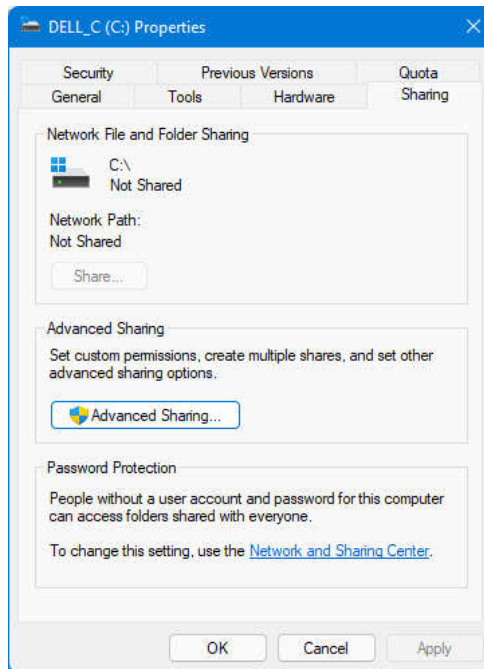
DELL_C (C:) Properties

Security
Previous Versions
Quota
General
Tools
Hardware
Sharing

Network File and Folder Sharing

C:\
Not Shared

Network Path:
Not Shared

Share...

Advanced Sharing

Set custom permissions, create multiple shares, and set other advanced sharing options.

Advanced Sharing...

Password Protection

People without a user account and password for this computer can access folders shared with everyone.

To change this setting, use the Network and Sharing Center.

OK
Cancel
Apply